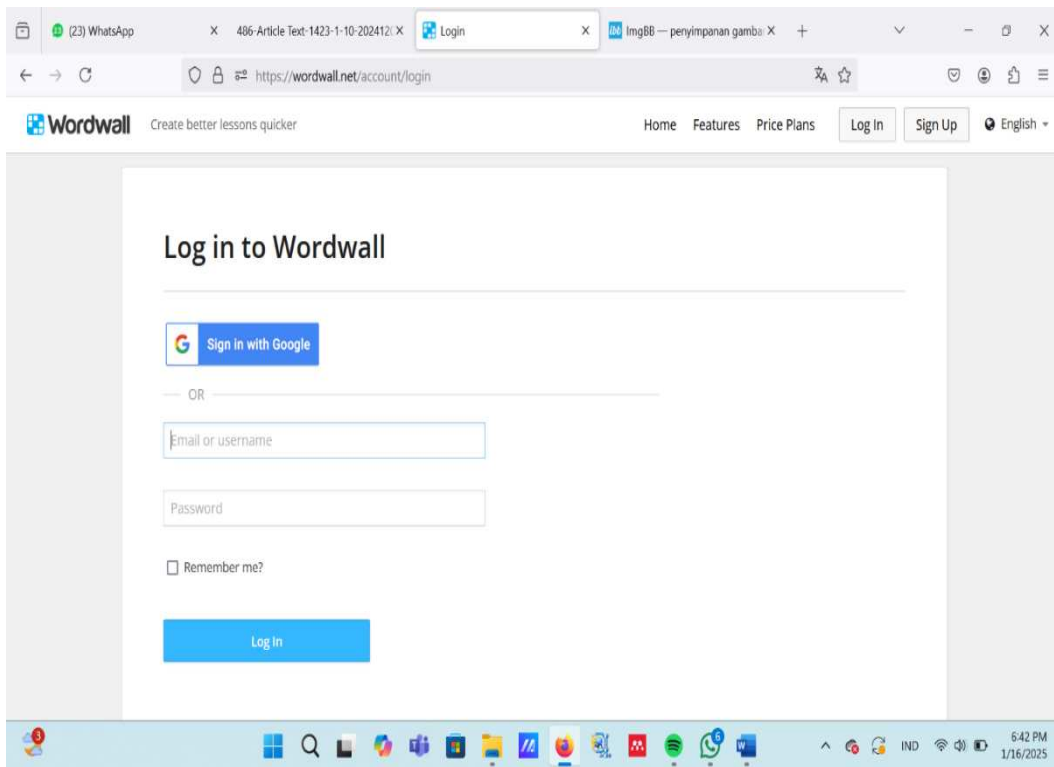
(23) WhatsApp ×
486-Article Text-1423-1-10-2024120 ×
Login ×
ImgBB — penyimpanan gamba ×
+

https://wordwall.net/account/login

Wordwall Create better lessons quicker
Home Features Price Plans Log In Sign Up English

Log in to Wordwall

Sign in with Google

OR

Email or username

Password

Remember me?

Log In

3
6
IND
6:42 PM
1/16/2025